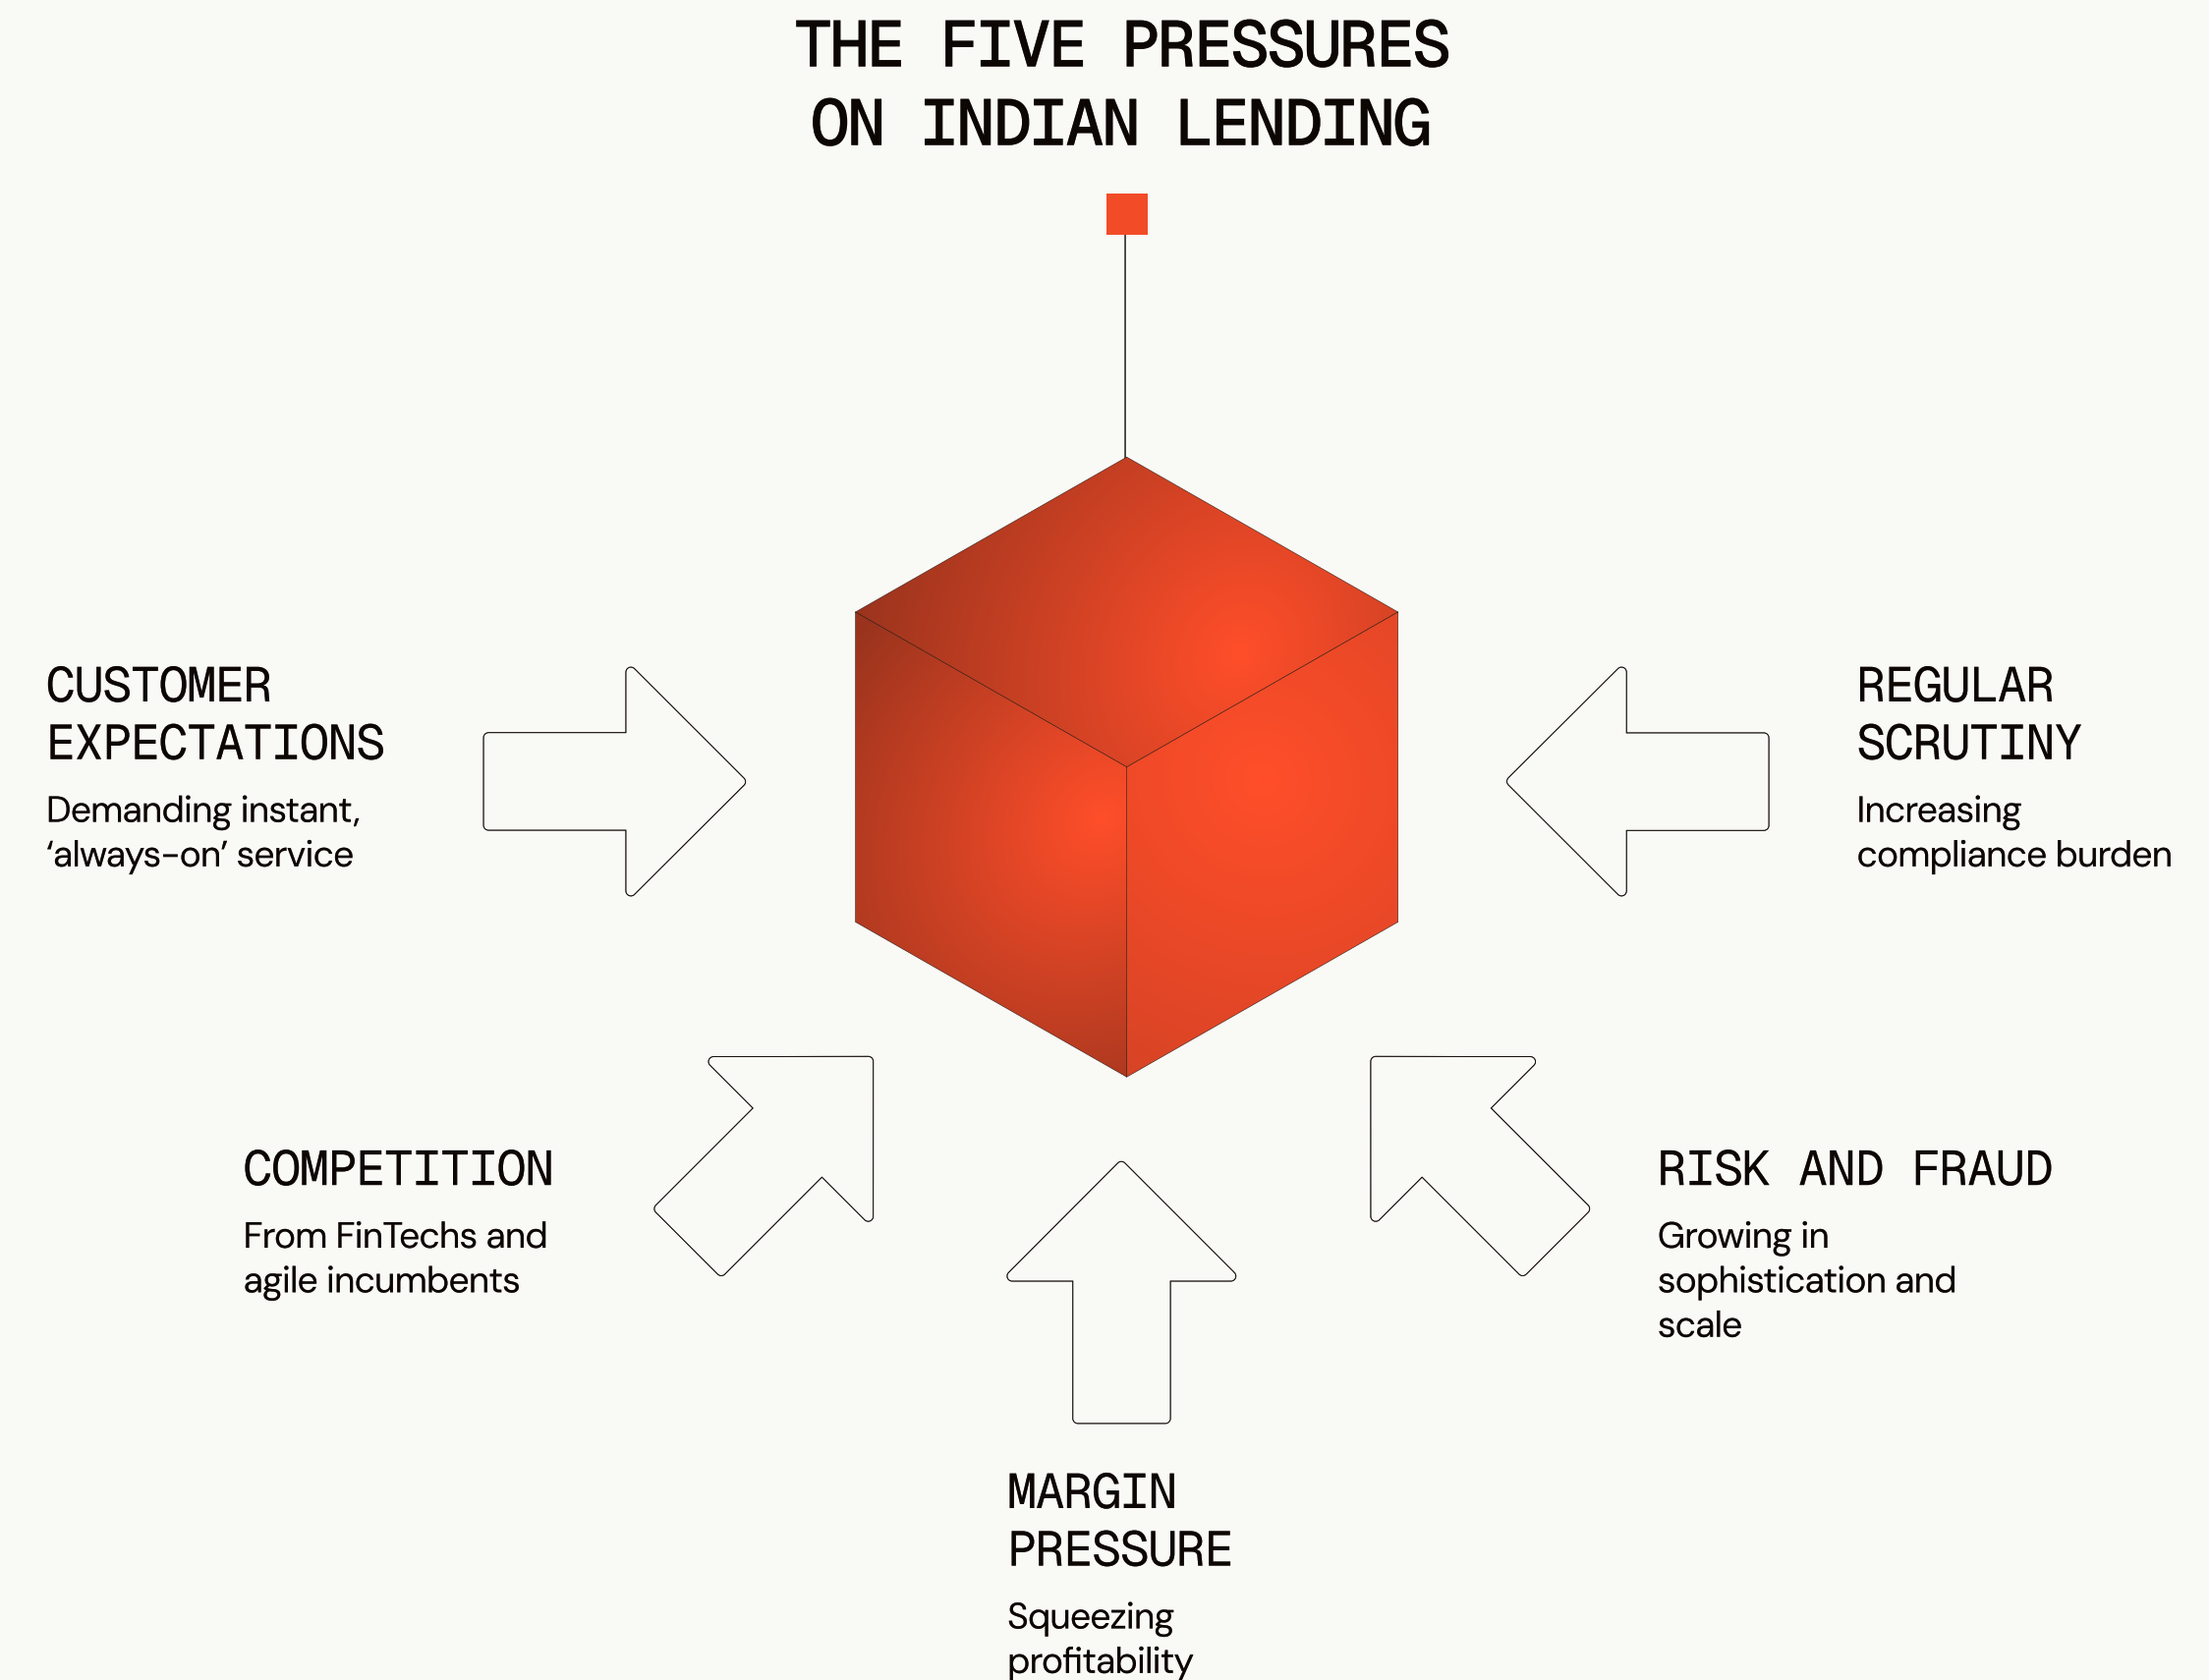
THE FIVE PRESSURES ON INDIAN LENDING

CUSTOMER EXPECTATIONS

Demanding instant, ‘always-on’ service

REGULAR SCRUTINY

Increasing compliance burden

COMPETITION

From FinTechs and agile incumbents

RISK AND FRAUD

Growing in sophistication and scale

MARGIN PRESSURE

Squeezing profitability